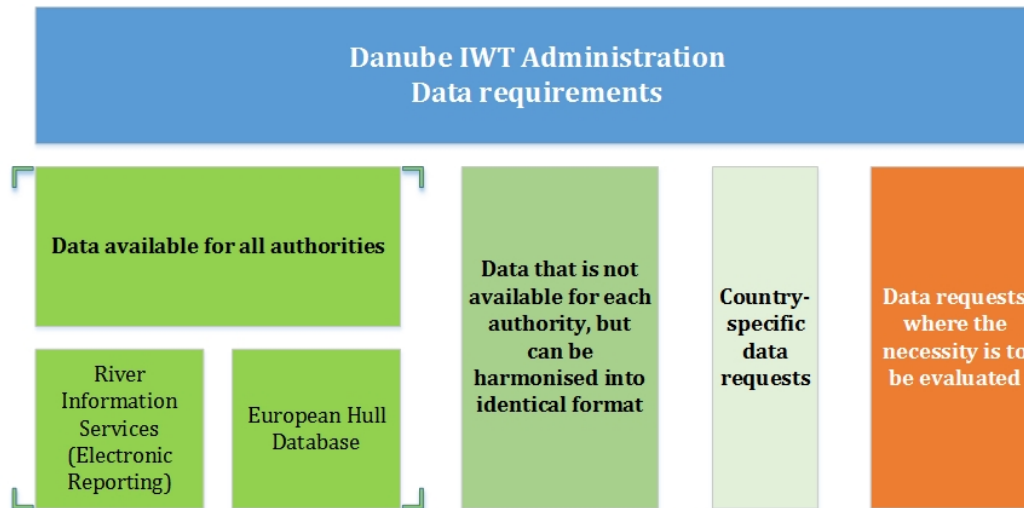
Danube IWT Administration
Data requirements

Data available for all authorities

River Information Services (Electronic Reporting)

European Hull Database

Data that is not available for each authority, but can be harmonised into identical format

Country-specific data requests

Data requests where the necessity is to be evaluated